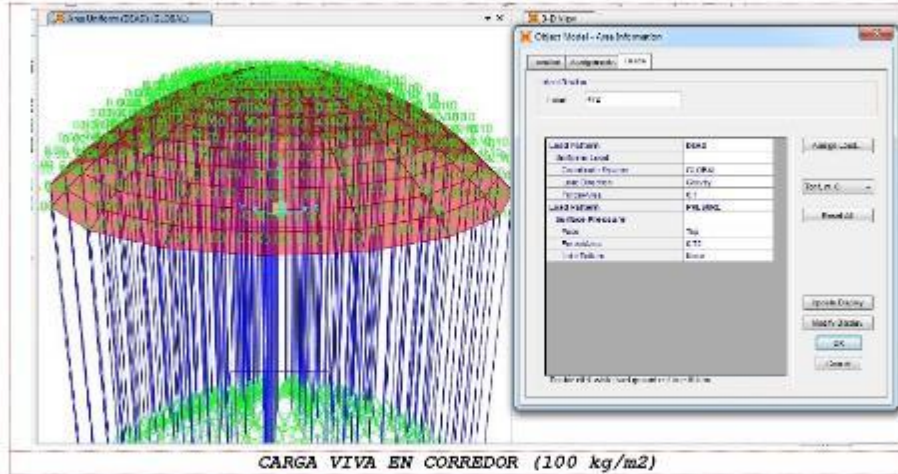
Area Uniform (DEAD) (GLOBAL)
3-D View
Object Model - Area Information
Location | Assignments | Loads
Label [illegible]
Load Pattern | DEAD
Uniform Load |
Coordinate System | GLOBAL
Load Direction | Gravity
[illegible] | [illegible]
Load Pattern | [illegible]
Surface Pressure |
Face | Top
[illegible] | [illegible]
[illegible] | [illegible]
Assign Load...
Reset All
Update Display
Modify Display
OK
Cancel
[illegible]
CARGA VIVA EN CORREDOR (100 kg/m2)